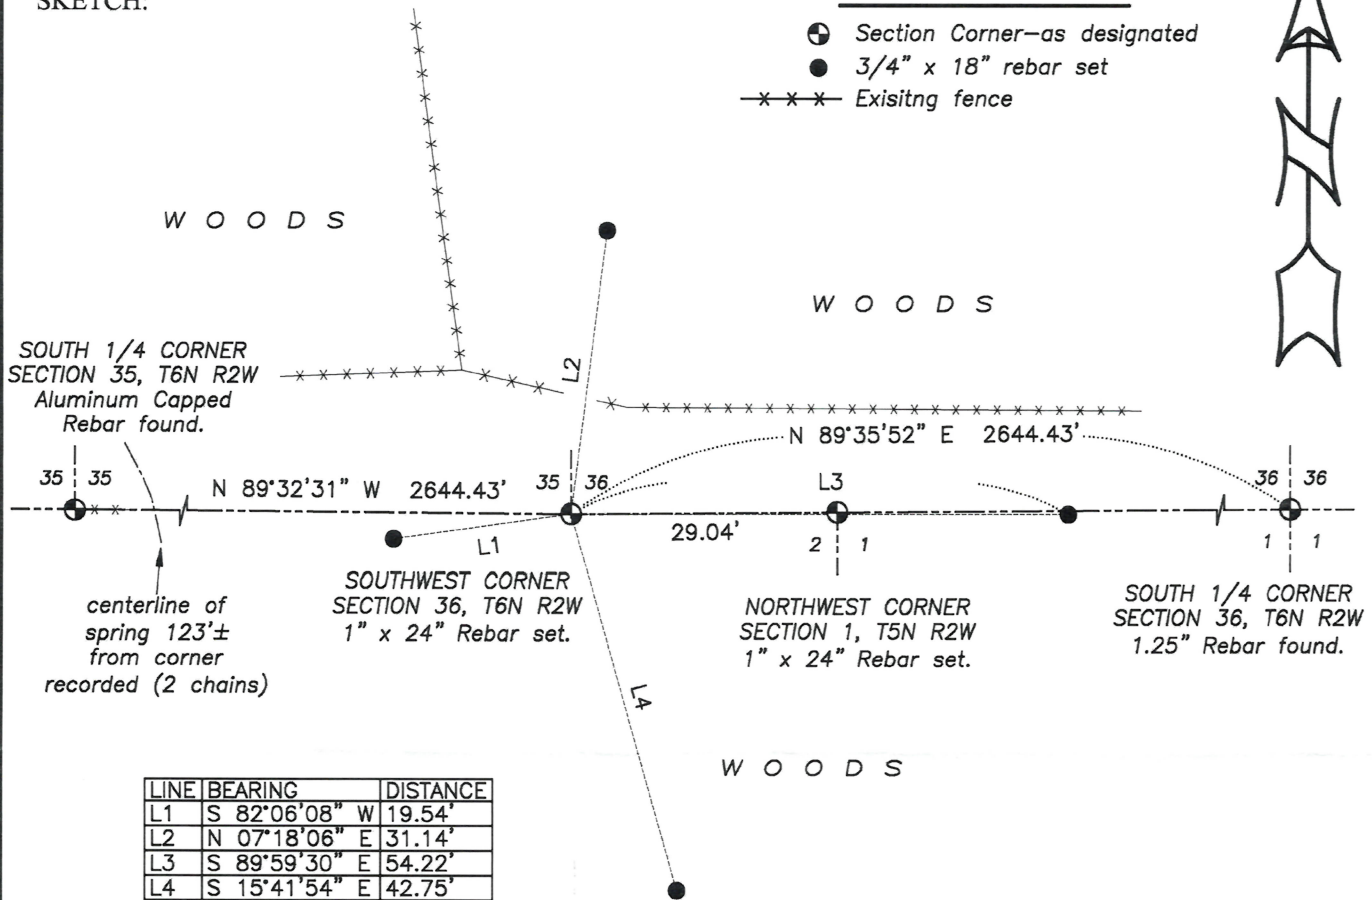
SKETCH:

Section Corner—as designated
3/4" x 18" rebar set
Exisitng fence

WOODS

WOODS

SOUTH 1/4 CORNER SECTION 35, T6N R2W Aluminum Capped Rebar found.

L2

N 89°35'52" E 2644.43'

35 | 35

N 89°32'31" W 2644.43'

35 | 36

L3

36 | 36

L1

29.04'

2 | 1

1 | 1

centerline of spring 123'± from corner recorded (2 chains)

SOUTHWEST CORNER SECTION 36, T6N R2W 1" x 24" Rebar set.

NORTHWEST CORNER SECTION 1, T5N R2W 1" x 24" Rebar set.

SOUTH 1/4 CORNER SECTION 36, T6N R2W 1.25" Rebar found.

L4

WOODS

| LINE | BEARING | DISTANCE |
|---|---|---|
| L1 | S 82°06'08" W | 19.54' |
| L2 | N 07°18'06" E | 31.14' |
| L3 | S 89°59'30" E | 54.22' |
| L4 | S 15°41'54" E | 42.75' |